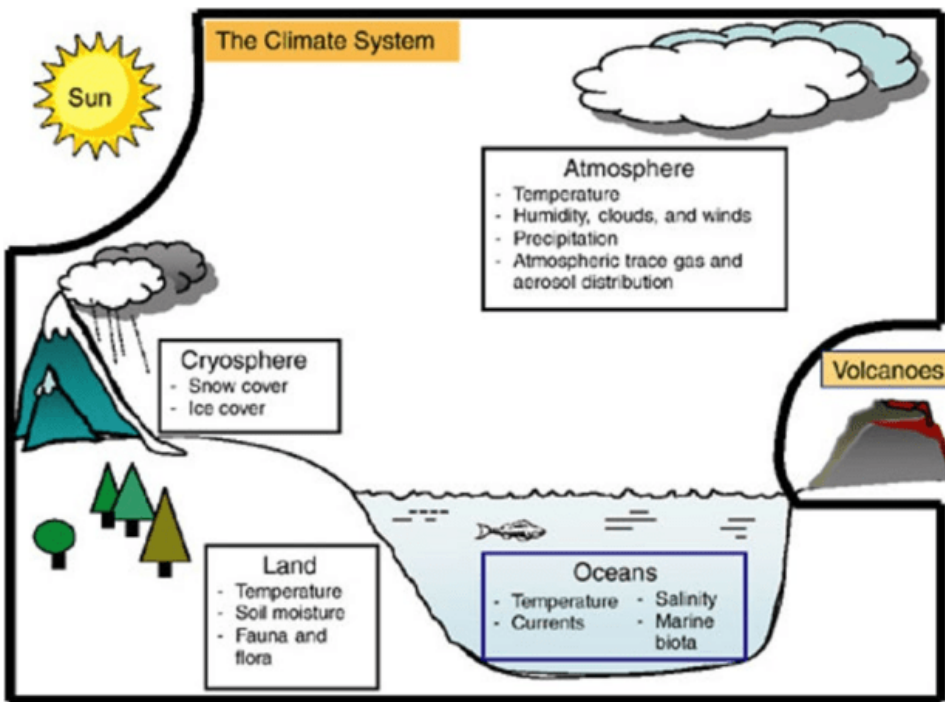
Sun

The Climate System

Atmosphere
- Temperature
- Humidity, clouds, and winds
- Precipitation
- Atmospheric trace gas and aerosol distribution

Cryosphere
- Snow cover
- Ice cover

Volcanoes

Land
- Temperature
- Soil moisture
- Fauna and flora

Oceans
- Temperature
- Currents
- Salinity
- Marine biota